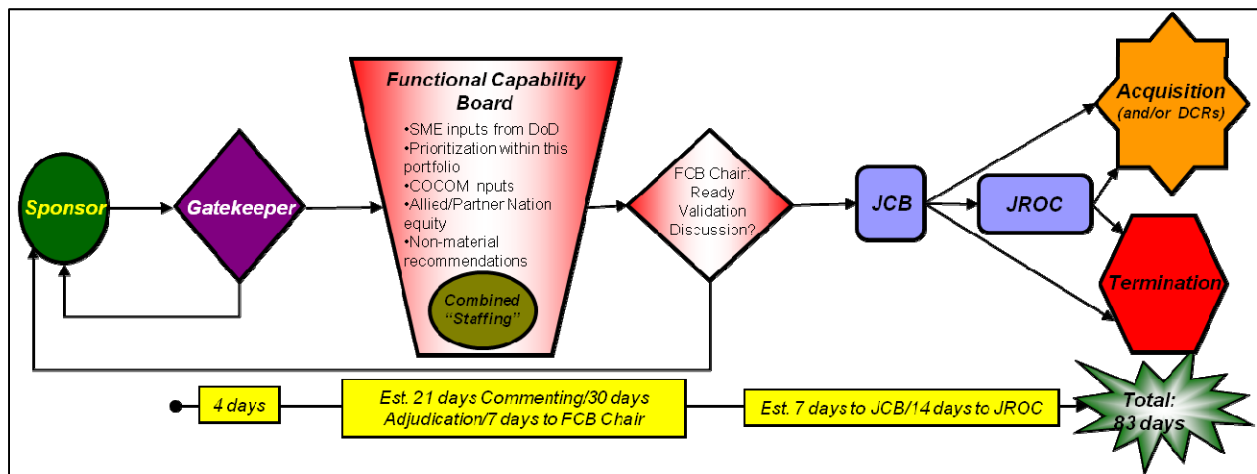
Sponsor

Gatekeeper

Functional Capability Board

•SME inputs from DoD
•Prioritization within this portfolio
•COCOM nputs
•Allied/Partner Nation equity
•Non-material recommendations

Combined "Staffing"

FCB Chair: Ready Validation Discussion?

JCB

JROC

Acquisition (and/or DCRs)

Termination

4 days

Est. 21 days Commenting/30 days Adjudication/7 days to FCB Chair

Est. 7 days to JCB/14 days to JROC

Total: 83 days